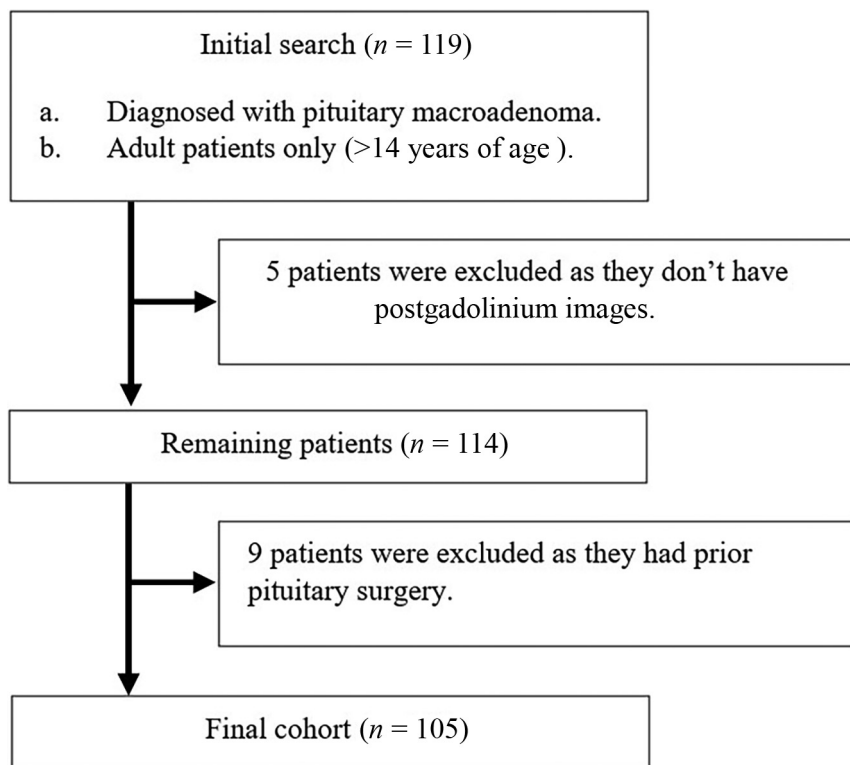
Initial search ($n$ = 119)

a. Diagnosed with pituitary macroadenoma.
b. Adult patients only (>14 years of age ).

5 patients were excluded as they don't have postgadolinium images.

Remaining patients ($n$ = 114)

9 patients were excluded as they had prior pituitary surgery.

Final cohort ($n$ = 105)